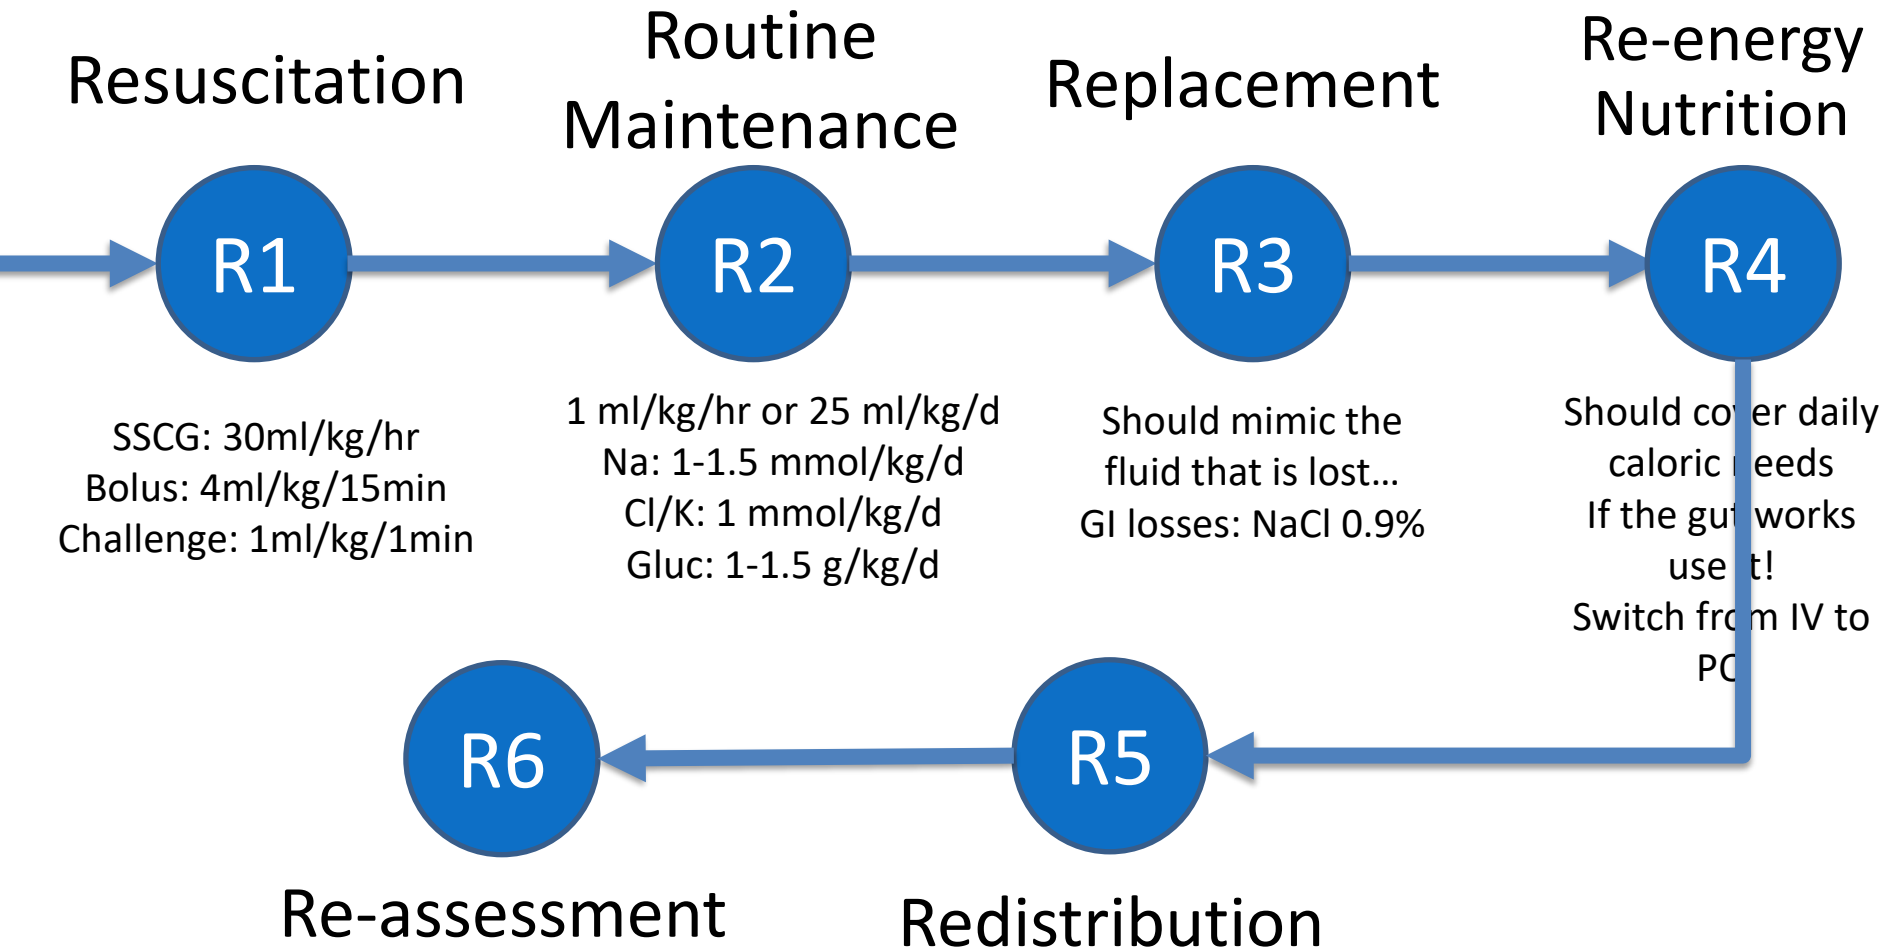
Resuscitation

Routine Maintenance

Replacement

Re-energy Nutrition

R1

R2

R3

R4

SSCG: 30ml/kg/hr
Bolus: 4ml/kg/15min
Challenge: 1ml/kg/1min

1 ml/kg/hr or 25 ml/kg/d
Na: 1-1.5 mmol/kg/d
Cl/K: 1 mmol/kg/d
Gluc: 1-1.5 g/kg/d

Should mimic the fluid that is lost…
GI losses: NaCl 0.9%

Should co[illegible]er daily caloric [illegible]eeds
If the gu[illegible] works use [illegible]t!
Switch fr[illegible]m IV to P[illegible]

R6

R5

Re-assessment

Redistribution